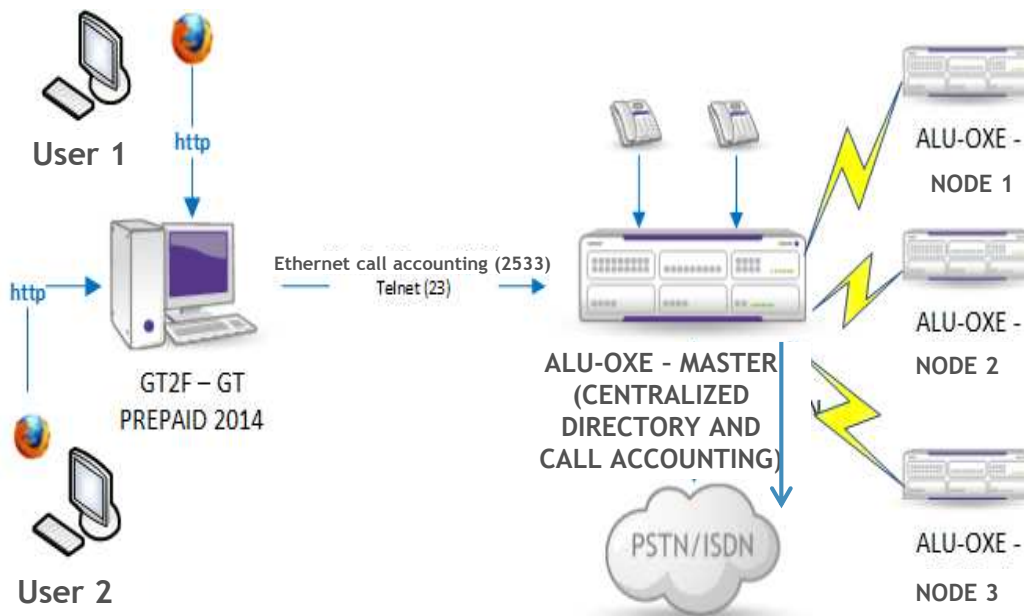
User 1

http

http

GT2F – GT PREPAID 2014

User 2

Ethernet call accounting (2533)
Telnet (23)

ALU-OXE – MASTER (CENTRALIZED DIRECTORY AND CALL ACCOUNTING)

PSTN/ISDN

ALU-OXE – NODE 1

ALU-OXE – NODE 2

ALU-OXE – NODE 3